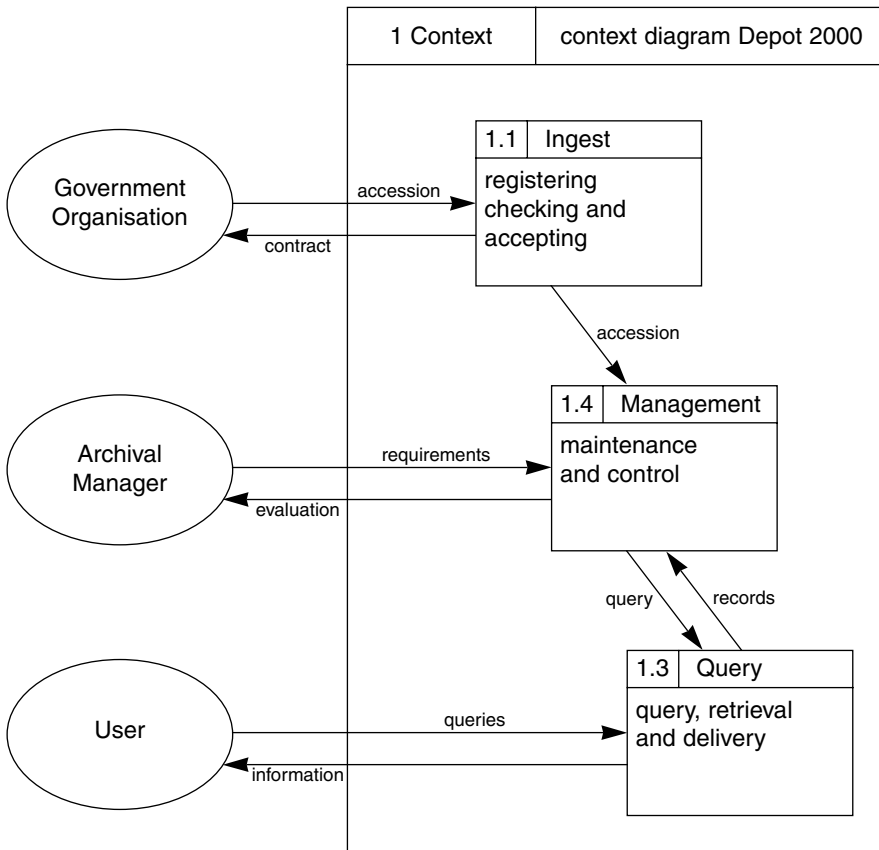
1 Context

context diagram Depot 2000

Government Organisation

accession

contract

1.1 Ingest

registering checking and accepting

accession

Archival Manager

requirements

evaluation

1.4 Management

maintenance and control

query

records

User

queries

information

1.3 Query

query, retrieval and delivery